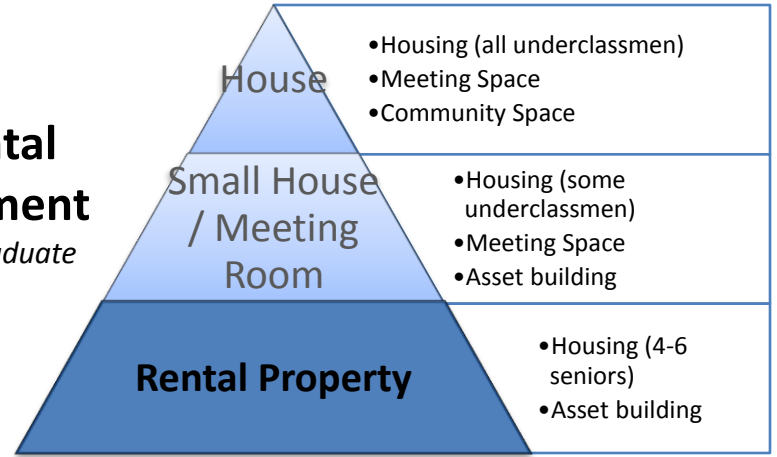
tal
ment
duate

House

•Housing (all underclassmen)
•Meeting Space
•Community Space

Small House / Meeting Room

•Housing (some underclassmen)
•Meeting Space
•Asset building

Rental Property

•Housing (4-6 seniors)
•Asset building